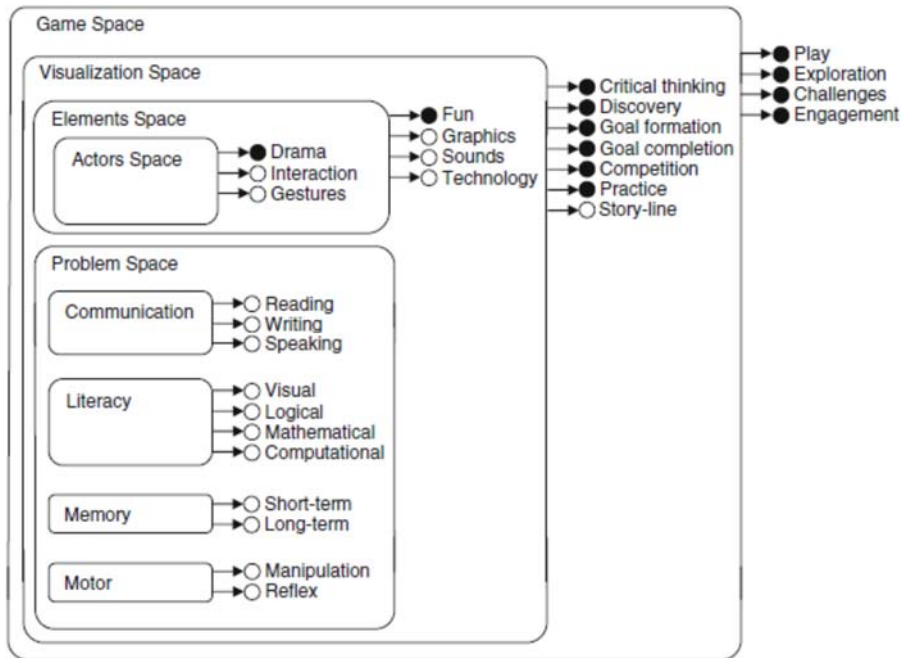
Game Space

Play
Exploration
Challenges
Engagement

Visualization Space

Critical thinking
Discovery
Goal formation
Goal completion
Competition
Practice
Story-line

Elements Space

Fun
Graphics
Sounds
Technology

Actors Space

Drama
Interaction
Gestures

Problem Space

Communication

Reading
Writing
Speaking

Literacy

Visual
Logical
Mathematical
Computational

Memory

Short-term
Long-term

Motor

Manipulation
Reflex